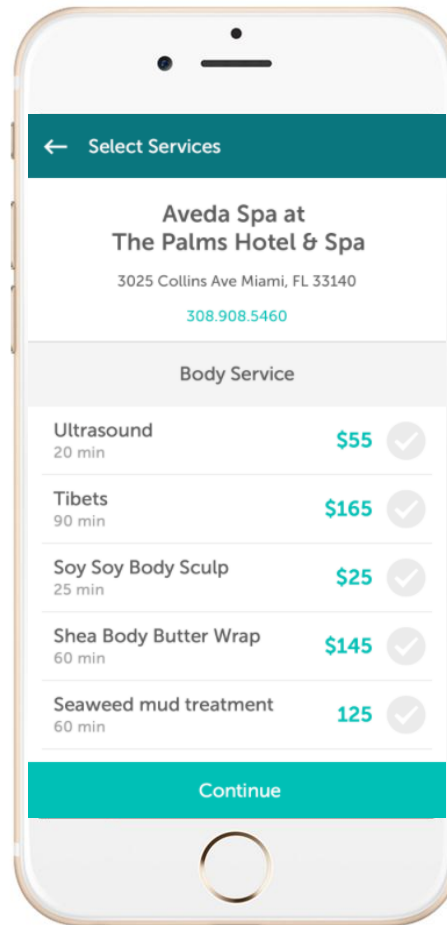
← Select Services

Aveda Spa at
The Palms Hotel & Spa

3025 Collins Ave Miami, FL 33140

308.908.5460

Body Service

Ultrasound
20 min
$55

Tibets
90 min
$165

Soy Soy Body Sculp
25 min
$25

Shea Body Butter Wrap
60 min
$145

Seaweed mud treatment
60 min
125

Continue